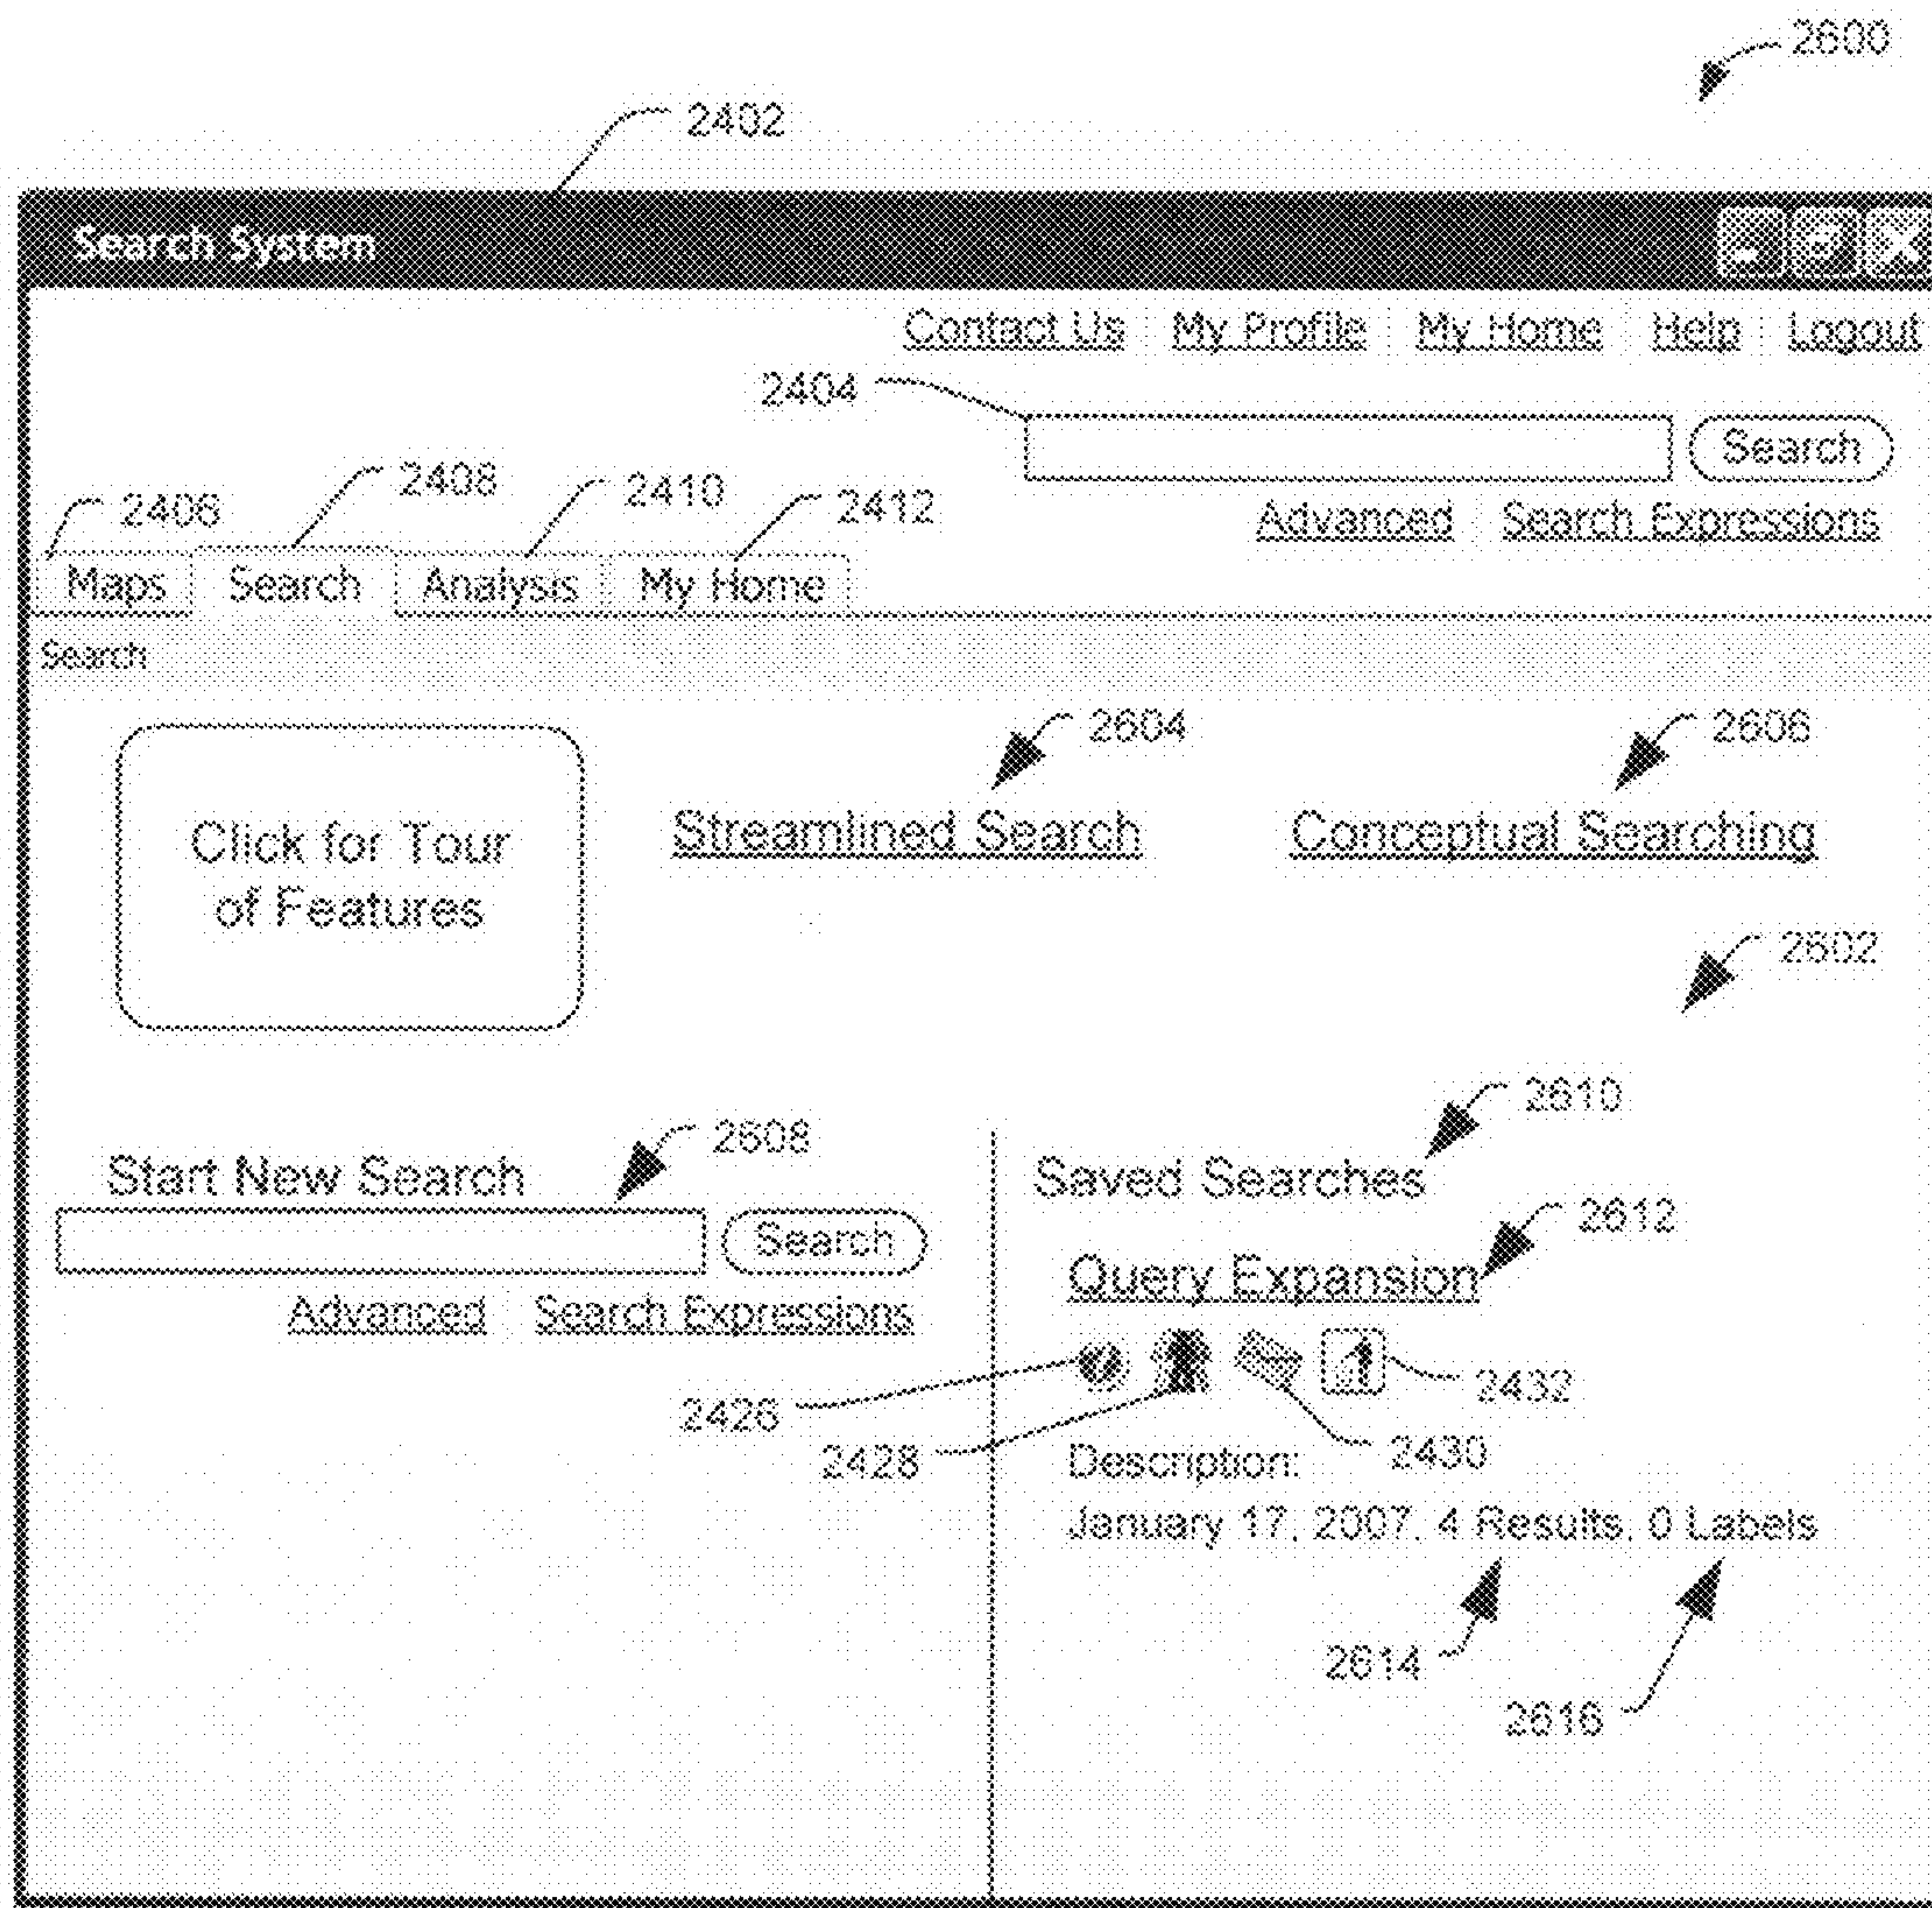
2600

2402

Search System

Contact Us My Profile My Home Help Logout

2404

Search

Advanced Search Expressions

2406 2408 2410 2412

Maps Search Analysis My Home

Search

2604 2606

Click for Tour of Features

Streamlined Search

Conceptual Searching

2602

2610

2608

Start New Search

Search

Advanced Search Expressions

Saved Searches

2612

Query Expansion

2432

2426

2428

2430

Description:

January 17, 2007, 4 Results, 0 Labels

2614

2616